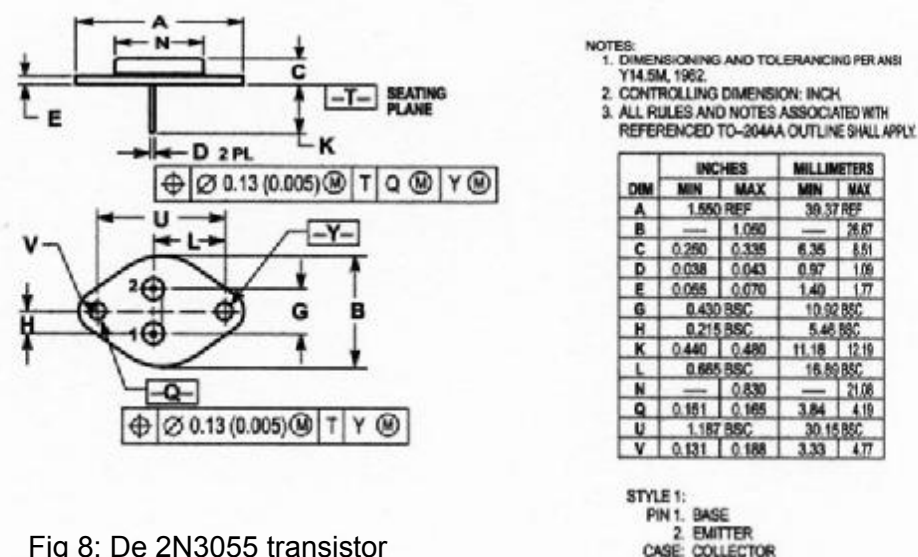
A
N
C
–T– SEATING PLANE
E
K
D 2 PL
⊕ Ø 0.13 (0.005) Ⓜ T Q Ⓜ Y Ⓜ
U
L
–Y–
V
2
G
B
H
1
–Q–
⊕ Ø 0.13 (0.005) Ⓜ T Y Ⓜ

NOTES:
1. DIMENSIONING AND TOLERANCING PER ANSI Y14.5M, 1982.
2. CONTROLLING DIMENSION: INCH.
3. ALL RULES AND NOTES ASSOCIATED WITH REFERENCED TO–204AA OUTLINE SHALL APPLY.

| DIM | INCHES MIN | INCHES MAX | MILLIMETERS MIN | MILLIMETERS MAX |
|---|---|---|---|---|
| A | 1.550 REF | | 39.37 REF | |
| B | — | 1.050 | — | 26.67 |
| C | 0.250 | 0.335 | 6.35 | 8.51 |
| D | 0.038 | 0.043 | 0.97 | 1.09 |
| E | 0.055 | 0.070 | 1.40 | 1.77 |
| G | 0.430 BSC | | 10.92 BSC | |
| H | 0.215 BSC | | 5.46 BSC | |
| K | 0.440 | 0.480 | 11.18 | 12.19 |
| L | 0.665 BSC | | 16.89 BSC | |
| N | — | 0.830 | — | 21.08 |
| Q | 0.151 | 0.165 | 3.84 | 4.19 |
| U | 1.187 BSC | | 30.15 BSC | |
| V | 0.131 | 0.188 | 3.33 | 4.77 |

STYLE 1:
PIN 1. BASE
2. EMITTER
CASE: COLLECTOR

Fig 8: De 2N3055 transistor